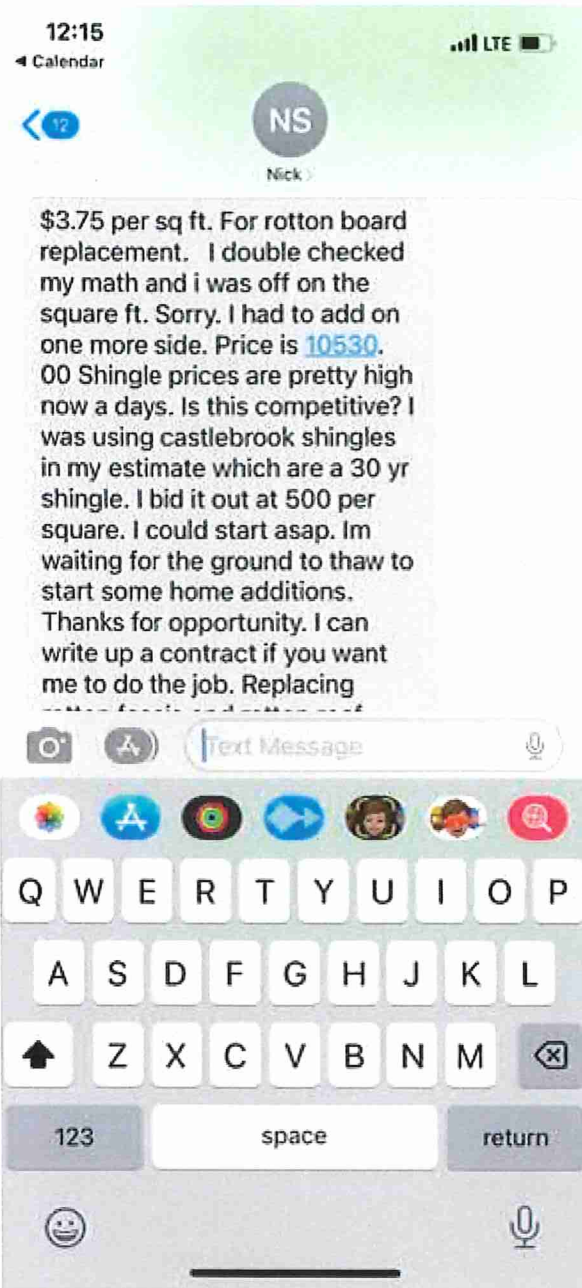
12:15
◂ Calendar
LTE

12

NS
Nick

$3.75 per sq ft. For rotton board replacement. I double checked my math and i was off on the square ft. Sorry. I had to add on one more side. Price is 10530. 00 Shingle prices are pretty high now a days. Is this competitive? I was using castlebrook shingles in my estimate which are a 30 yr shingle. I bid it out at 500 per square. I could start asap. Im waiting for the ground to thaw to start some home additions. Thanks for opportunity. I can write up a contract if you want me to do the job. Replacing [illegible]

Text Message

Q W E R T Y U I O P
A S D F G H J K L
Z X C V B N M
123 space return